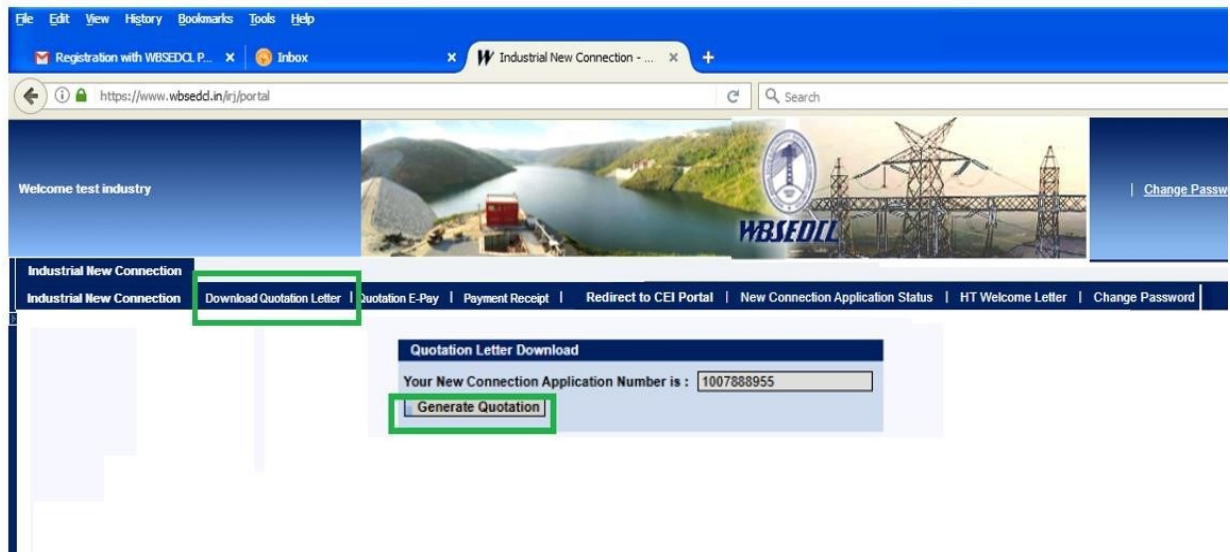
File Edit View History Bookmarks Tools Help

Registration with WBSEDCL P... × Inbox × Industrial New Connection - ... × +

https://www.wbsedcl.in/irj/portal

Search

Welcome test industry

WBSEDCL

| Change Passw

Industrial New Connection

Industrial New Connection | Download Quotation Letter | Quotation E-Pay | Payment Receipt | Redirect to CEI Portal | New Connection Application Status | HT Welcome Letter | Change Password

Quotation Letter Download

Your New Connection Application Number is : 1007888955

Generate Quotation